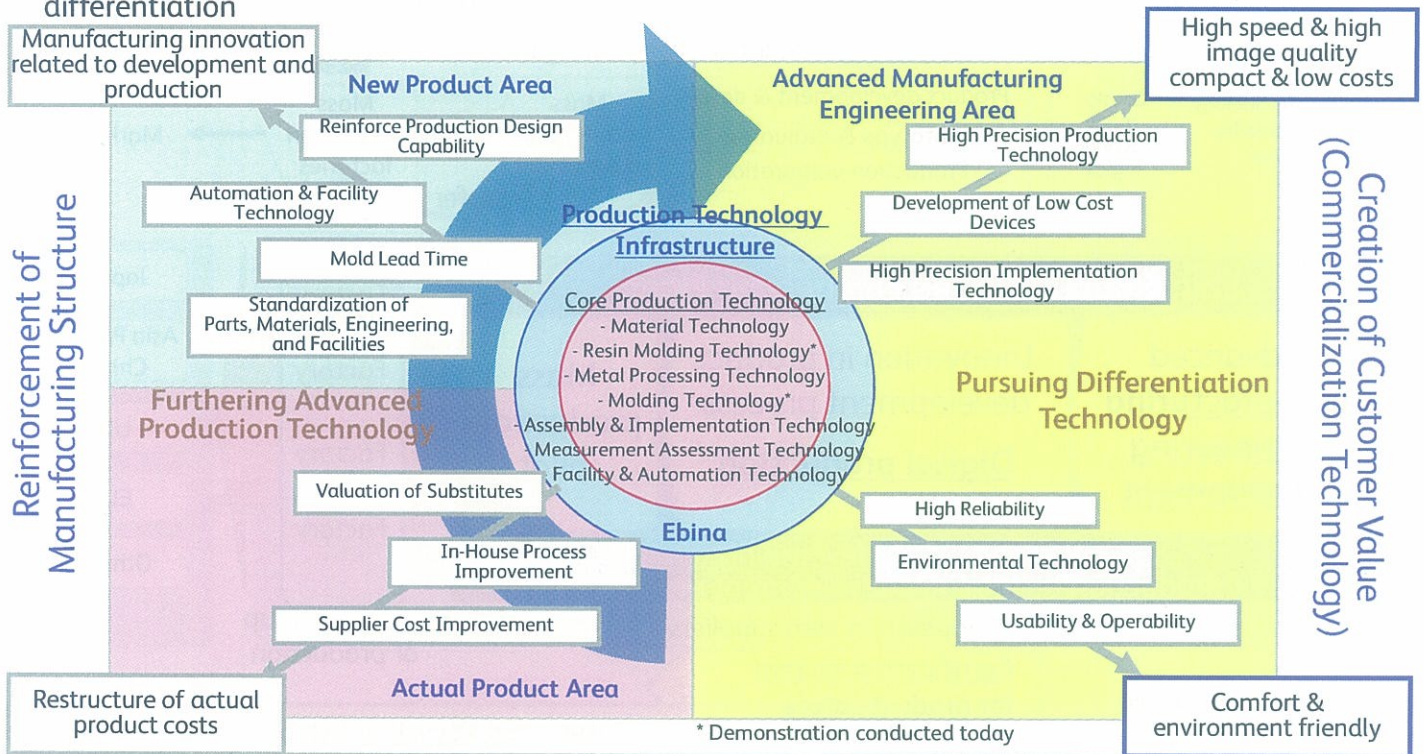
differentiation

Manufacturing innovation related to development and production

New Product Area

Reinforce Production Design Capability

Automation & Facility Technology

Mold Lead Time

Standardization of Parts, Materials, Engineering, and Facilities

Advanced Manufacturing Engineering Area

High speed & high image quality compact & low costs

High Precision Production Technology

Development of Low Cost Devices

High Precision Implementation Technology

Reinforcement of Manufacturing Structure

Creation of Customer Value (Commercialization Technology)

Production Technology Infrastructure

Core Production Technology
- Material Technology
- Resin Molding Technology*
- Metal Processing Technology
- Molding Technology*
- Assembly & Implementation Technology
- Measurement Assessment Technology
- Facility & Automation Technology

Ebina

Furthering Advanced Production Technology

Pursuing Differentiation Technology

Valuation of Substitutes

In-House Process Improvement

Supplier Cost Improvement

High Reliability

Environmental Technology

Usability & Operability

Restructure of actual product costs

Actual Product Area

* Demonstration conducted today

Comfort & environment friendly